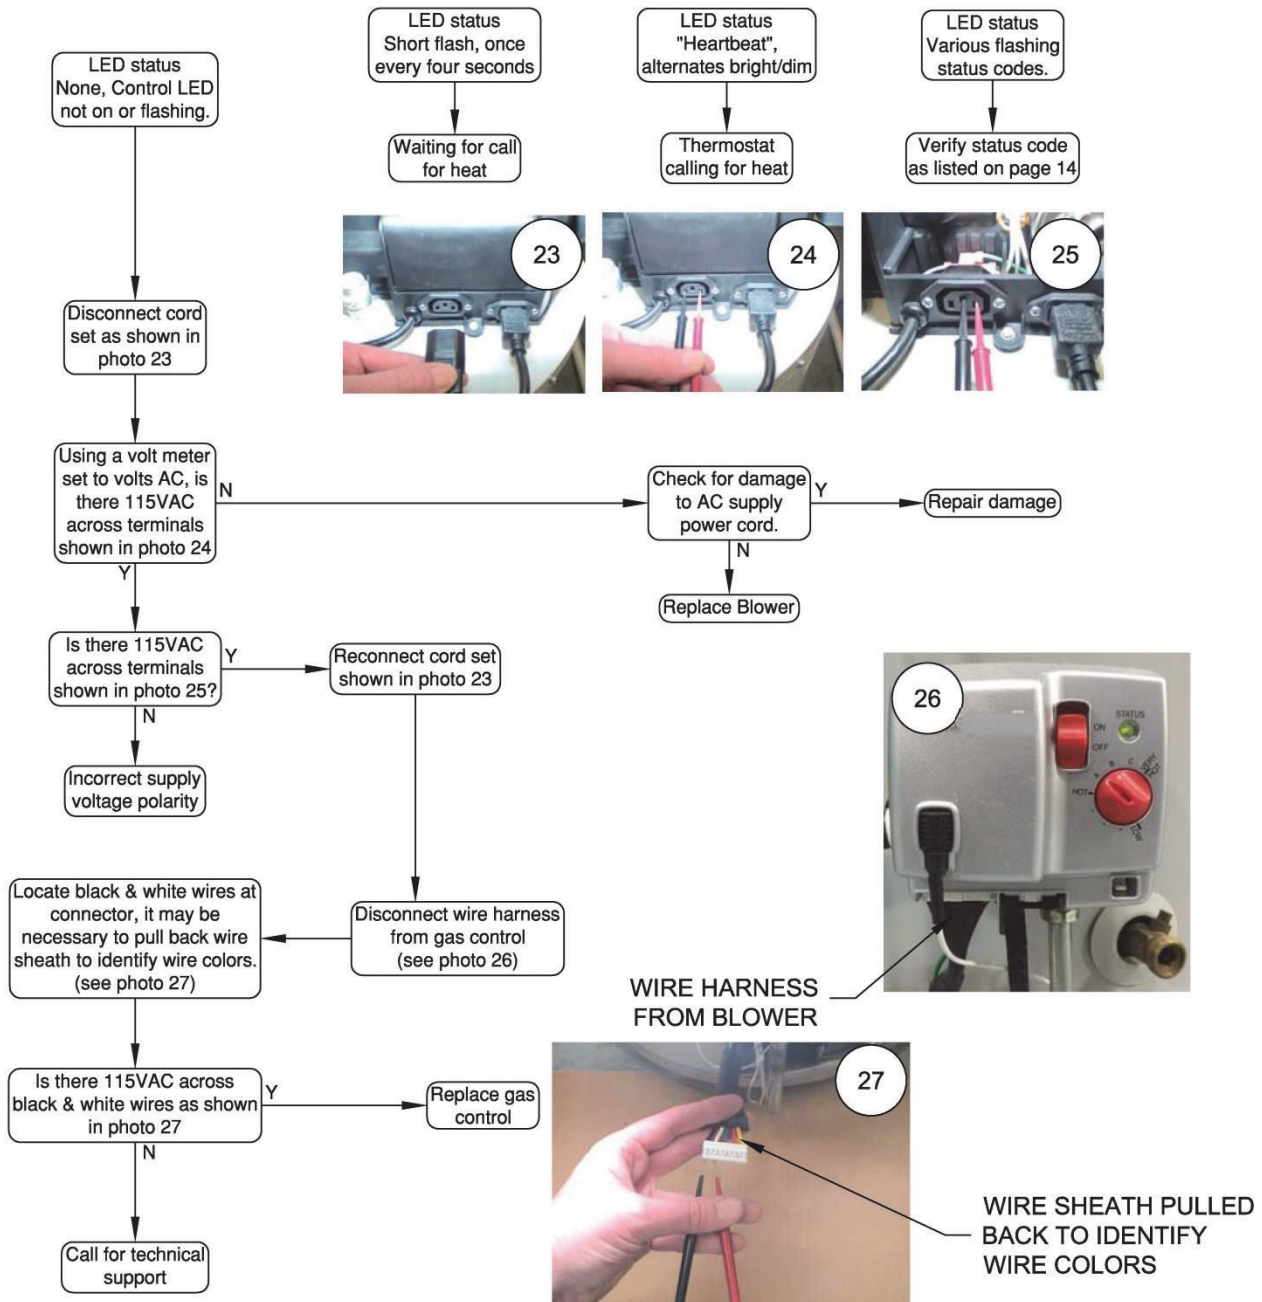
LED status
None, Control LED not on or flashing.

LED status
Short flash, once every four seconds

Waiting for call for heat

LED status
"Heartbeat", alternates bright/dim

Thermostat calling for heat

LED status
Various flashing status codes.

Verify status code as listed on page 14

23

24

25

Disconnect cord set as shown in photo 23

Using a volt meter set to volts AC, is there 115VAC across terminals shown in photo 24

N

Check for damage to AC supply power cord.

Y

Repair damage

N

Replace Blower

Y

Is there 115VAC across terminals shown in photo 25?

Y

Reconnect cord set shown in photo 23

N

Incorrect supply voltage polarity

26

STATUS
ON
OFF
HOT
A
B
C
VERY HOT
LOW

Locate black & white wires at connector, it may be necessary to pull back wire sheath to identify wire colors. (see photo 27)

Disconnect wire harness from gas control (see photo 26)

WIRE HARNESS FROM BLOWER

Is there 115VAC across black & white wires as shown in photo 27

Y

Replace gas control

27

N

Call for technical support

WIRE SHEATH PULLED BACK TO IDENTIFY WIRE COLORS